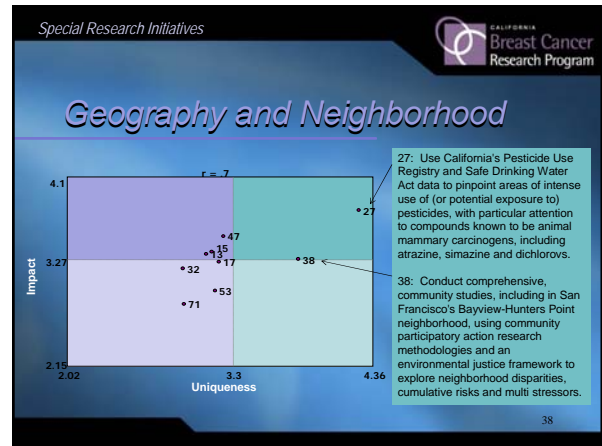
Special Research Initiatives

CALIFORNIA
Breast Cancer
Research Program

Geography and Neighborhood

r = .7

4.1

3.27

2.15

Impact

2.02

3.3

4.36

Uniqueness

27

47

15

13

17

38

32

53

71

27: Use California's Pesticide Use Registry and Safe Drinking Water Act data to pinpoint areas of intense use of (or potential exposure to) pesticides, with particular attention to compounds known to be animal mammary carcinogens, including atrazine, simazine and dichlorovs.

38: Conduct comprehensive, community studies, including in San Francisco's Bayview-Hunters Point neighborhood, using community participatory action research methodologies and an environmental justice framework to explore neighborhood disparities, cumulative risks and multi stressors.

38